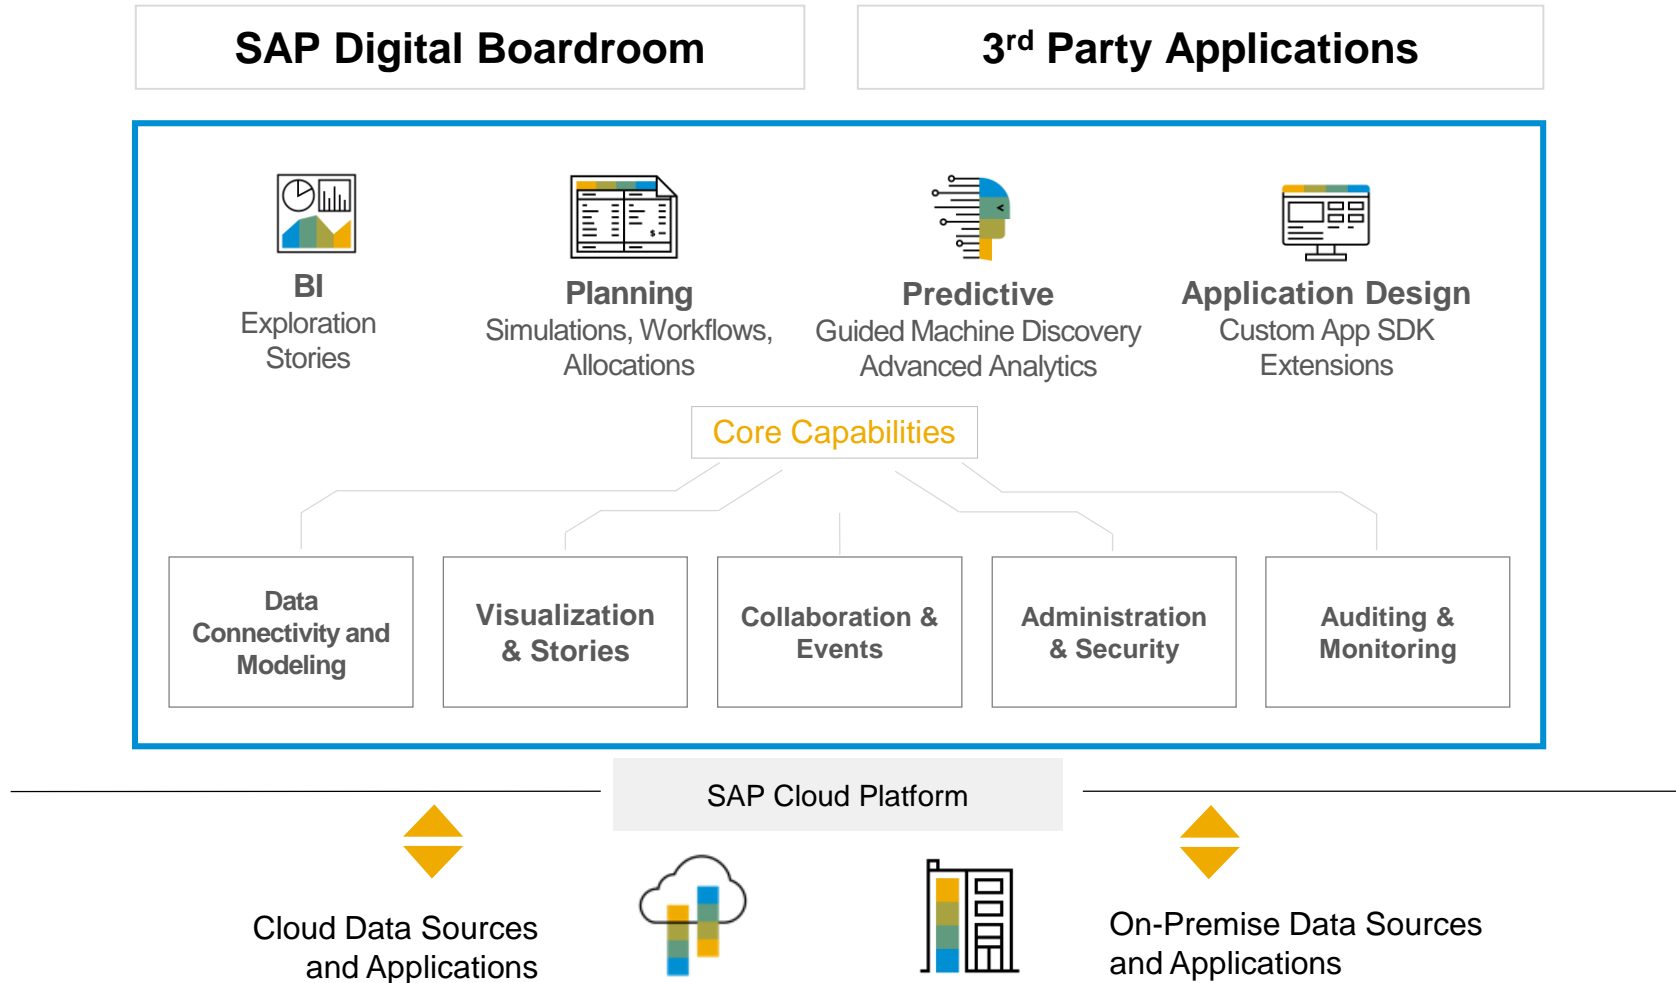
SAP Digital Boardroom

3$^{rd}$ Party Applications

BI
Exploration
Stories

Planning
Simulations, Workflows,
Allocations

Predictive
Guided Machine Discovery
Advanced Analytics

Application Design
Custom App SDK
Extensions

Core Capabilities

Data Connectivity and Modeling

Visualization & Stories

Collaboration & Events

Administration & Security

Auditing & Monitoring

SAP Cloud Platform

Cloud Data Sources and Applications

On-Premise Data Sources and Applications